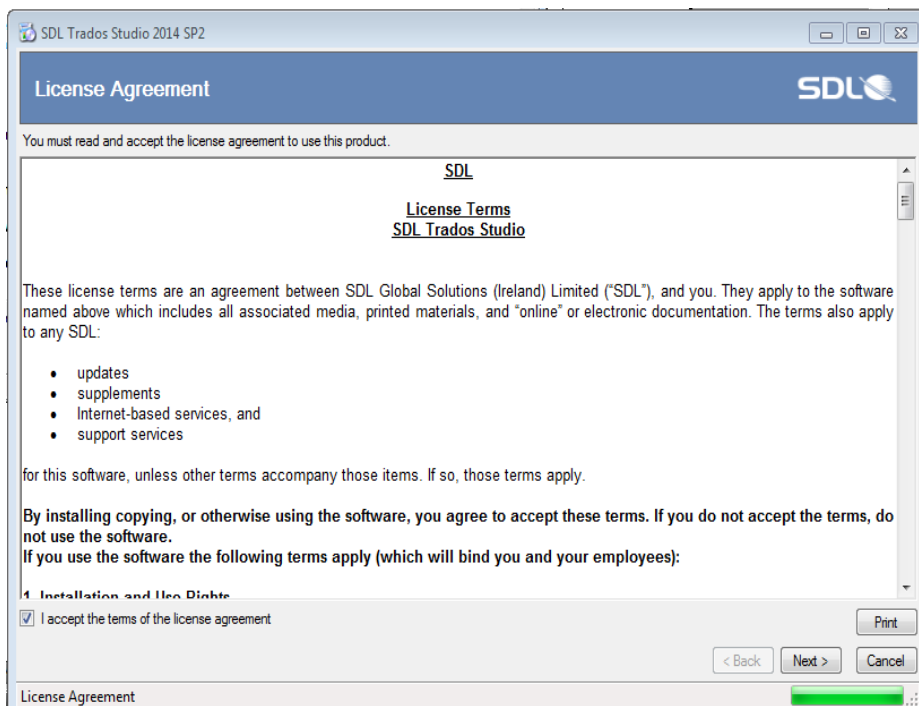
SDL Trados Studio 2014 SP2

License Agreement

SDL

You must read and accept the license agreement to use this product.

SDL

License Terms
SDL Trados Studio

These license terms are an agreement between SDL Global Solutions (Ireland) Limited ("SDL"), and you. They apply to the software named above which includes all associated media, printed materials, and "online" or electronic documentation. The terms also apply to any SDL:

- updates
- supplements
- Internet-based services, and
- support services

for this software, unless other terms accompany those items. If so, those terms apply.

**By installing copying, or otherwise using the software, you agree to accept these terms. If you do not accept the terms, do not use the software.**
**If you use the software the following terms apply (which will bind you and your employees):**

1. Installation and Use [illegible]

I accept the terms of the license agreement

Print

< Back

Next >

Cancel

License Agreement